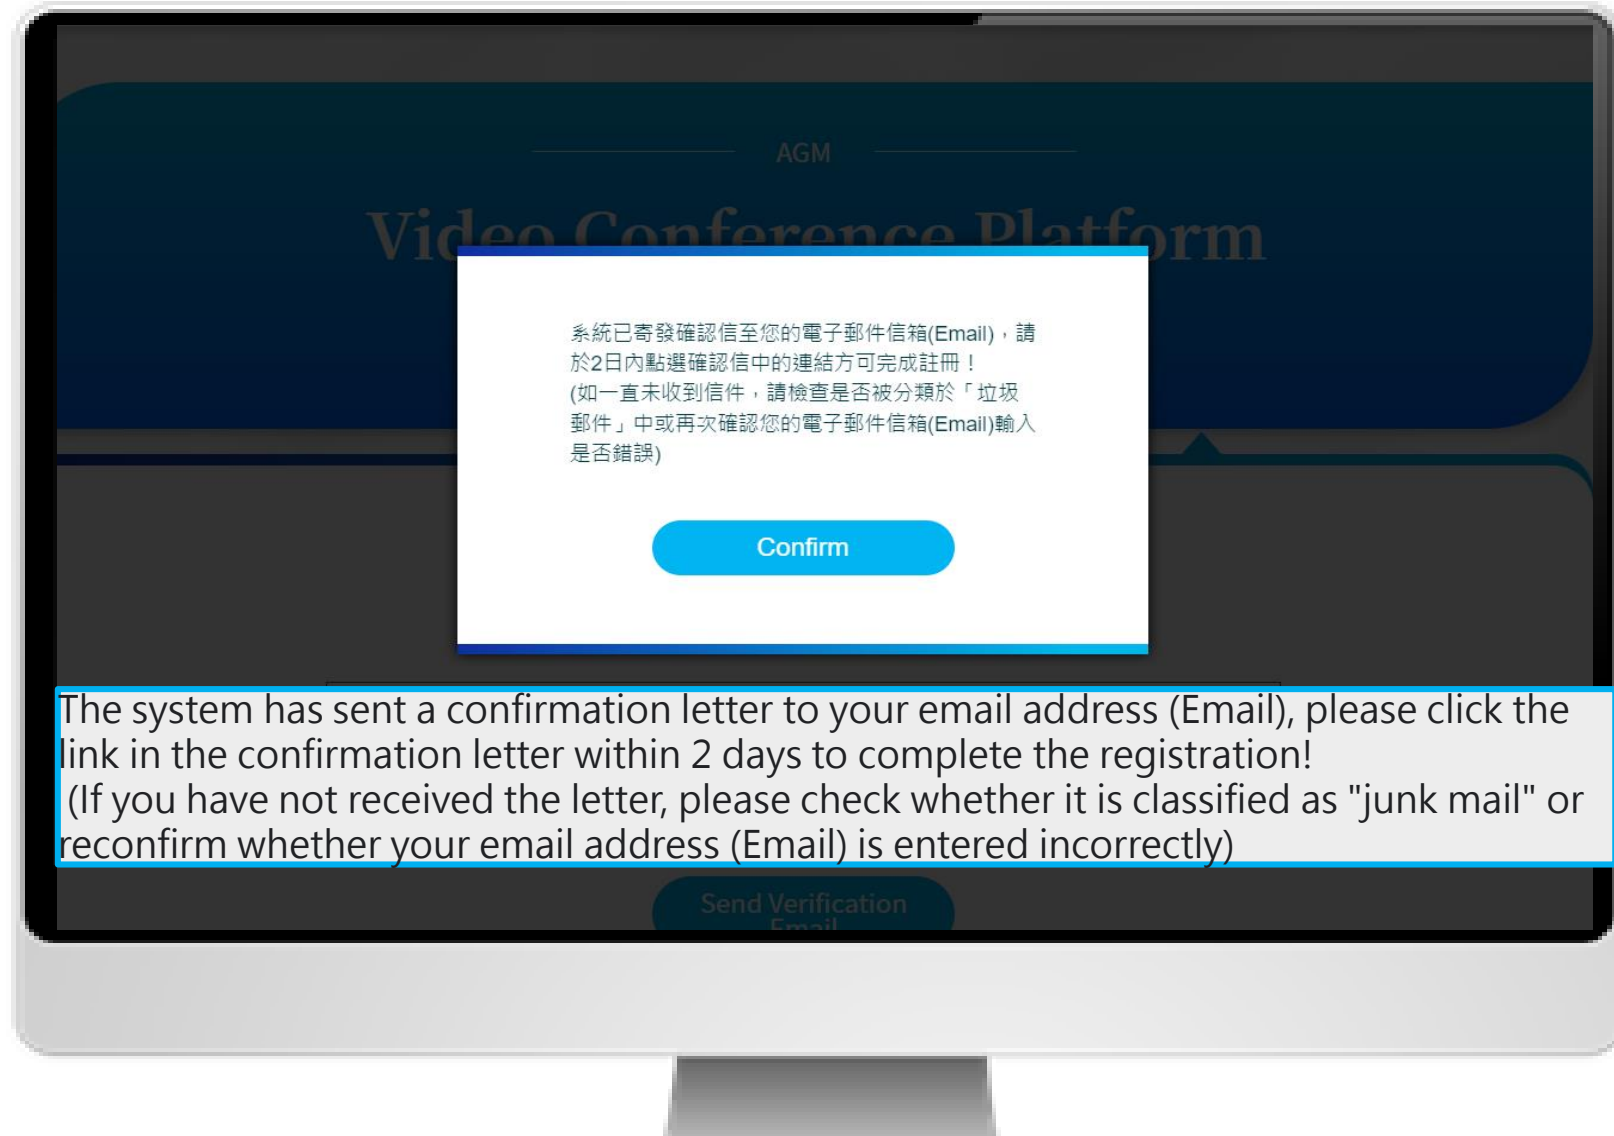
AGM

Video Conference Platform

系統已寄發確認信至您的電子郵件信箱(Email)，請於2日內點選確認信中的連結方可完成註冊！
(如一直未收到信件，請檢查是否被分類於「垃圾郵件」中或再次確認您的電子郵件信箱(Email)輸入是否錯誤)

Confirm

The system has sent a confirmation letter to your email address (Email), please click the link in the confirmation letter within 2 days to complete the registration!
(If you have not received the letter, please check whether it is classified as "junk mail" or reconfirm whether your email address (Email) is entered incorrectly)

Send Verification Email